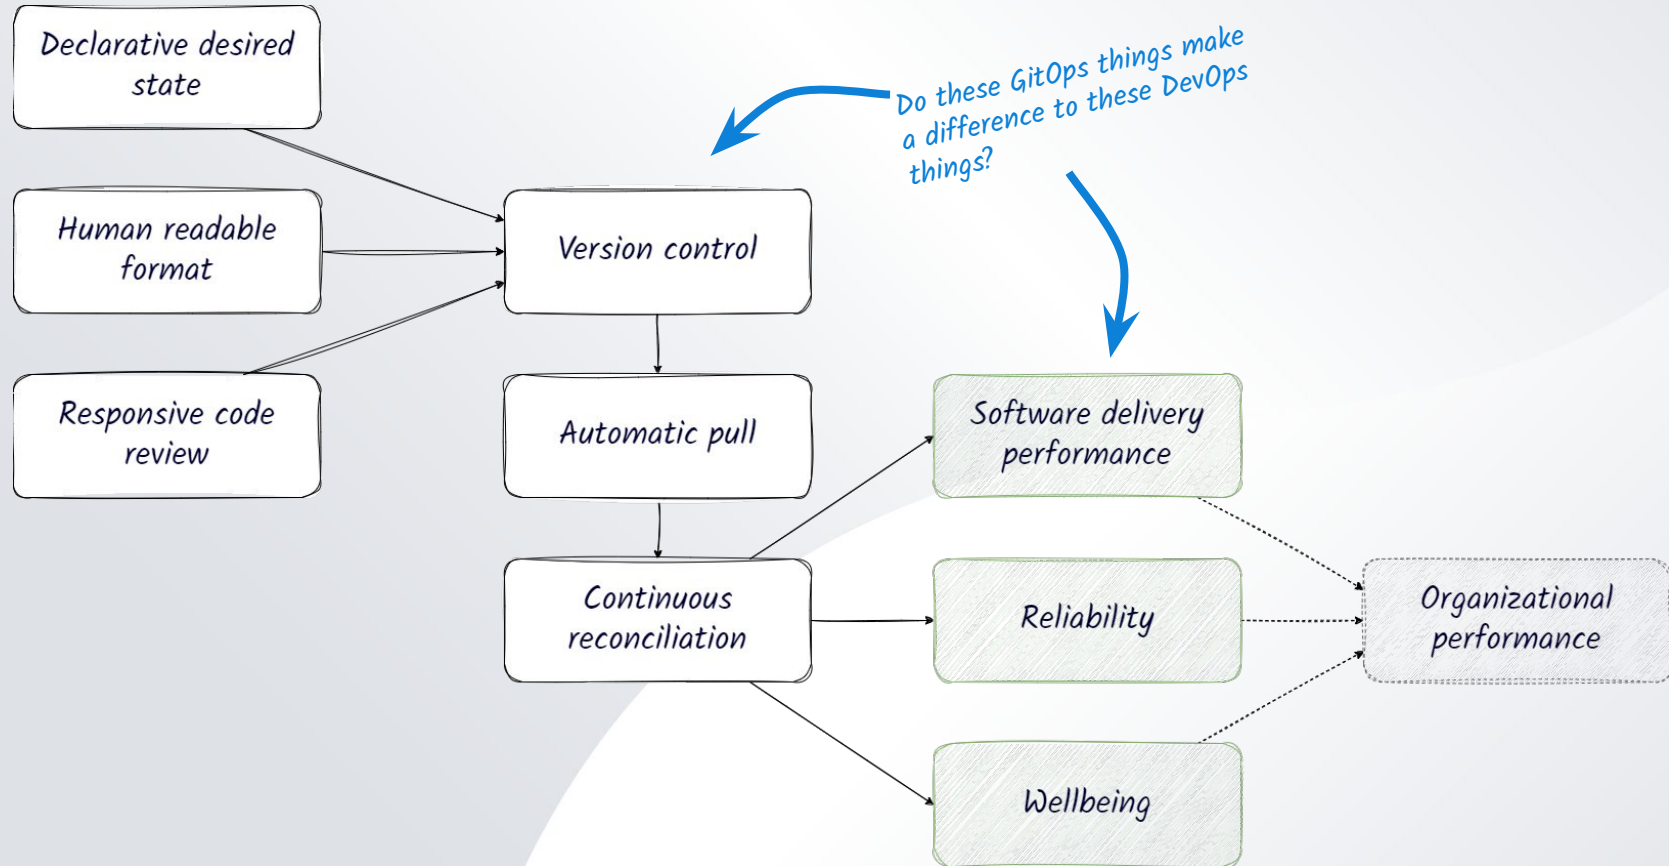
Declarative desired state

Human readable format

Responsive code review

Version control

Automatic pull

Continuous reconciliation

Do these GitOps things make a difference to these DevOps things?

Software delivery performance

Reliability

Wellbeing

Organizational performance